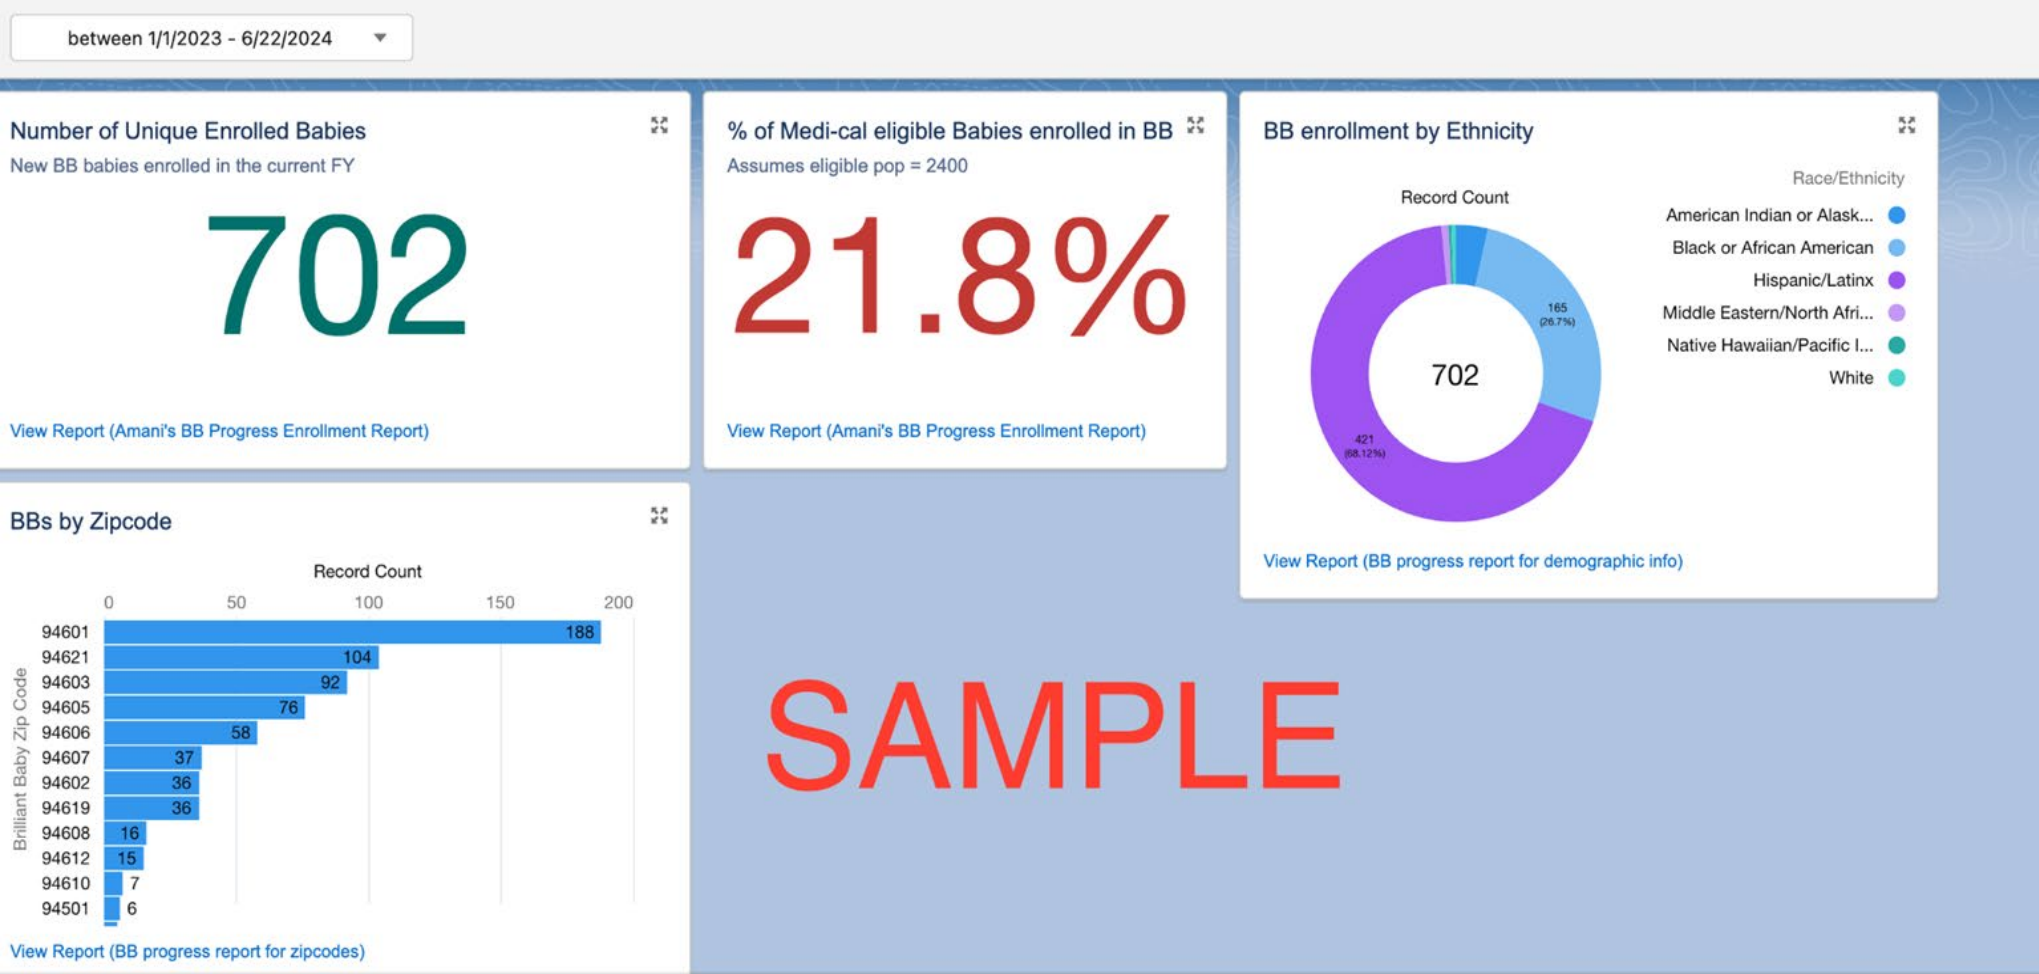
between 1/1/2023 - 6/22/2024

Number of Unique Enrolled Babies
New BB babies enrolled in the current FY

702

View Report (Amani's BB Progress Enrollment Report)

% of Medi-cal eligible Babies enrolled in BB
Assumes eligible pop = 2400

21.8%

View Report (Amani's BB Progress Enrollment Report)

BB enrollment by Ethnicity

Record Count

702

165 (26.7%)

421 (68.12%)

Race/Ethnicity
American Indian or Alask...
Black or African American
Hispanic/Latinx
Middle Eastern/North Afri...
Native Hawaiian/Pacific I...
White

View Report (BB progress report for demographic info)

BBs by Zipcode

Record Count

0 50 100 150 200

Brilliant Baby Zip Code

| Zip | Count |
|---|---|
| 94601 | 188 |
| 94621 | 104 |
| 94603 | 92 |
| 94605 | 76 |
| 94606 | 58 |
| 94607 | 37 |
| 94602 | 36 |
| 94619 | 36 |
| 94608 | 16 |
| 94612 | 15 |
| 94610 | 7 |
| 94501 | 6 |

View Report (BB progress report for zipcodes)

SAMPLE